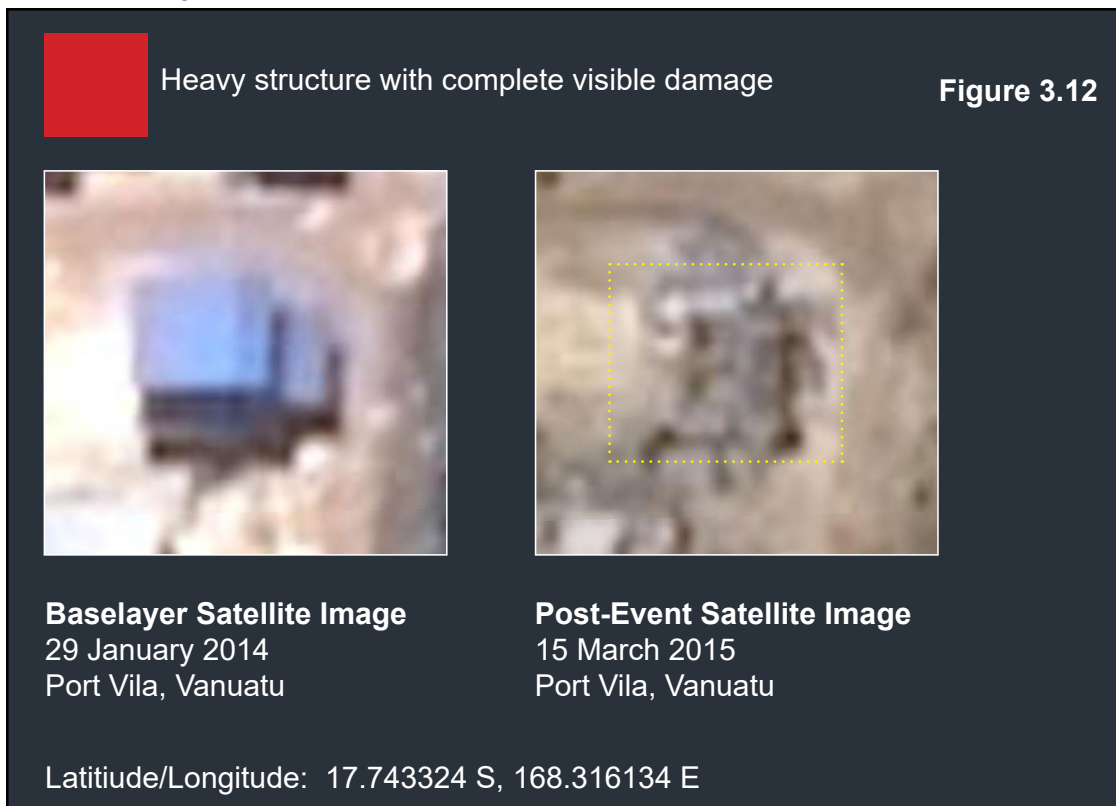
Heavy structure with complete visible damage

Figure 3.12

Baselayer Satellite Image
29 January 2014
Port Vila, Vanuatu

Post-Event Satellite Image
15 March 2015
Port Vila, Vanuatu

Latitiude/Longitude: 17.743324 S, 168.316134 E